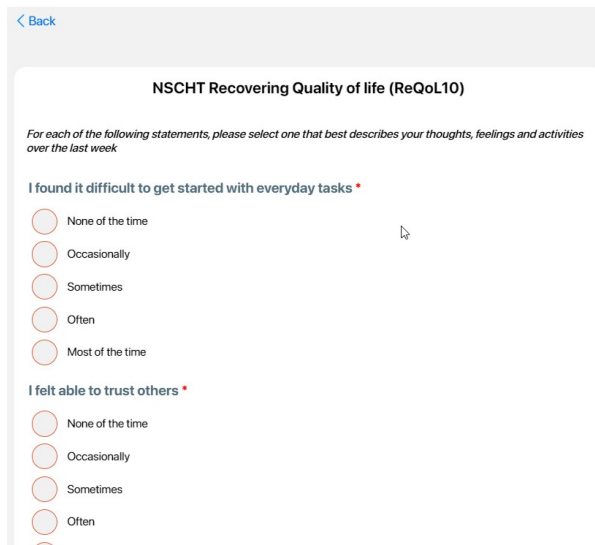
< Back

NSCHT Recovering Quality of life (ReQoL10)

*For each of the following statements, please select one that best describes your thoughts, feelings and activities over the last week*

I found it difficult to get started with everyday tasks *

None of the time

Occasionally

Sometimes

Often

Most of the time

I felt able to trust others *

None of the time

Occasionally

Sometimes

Often